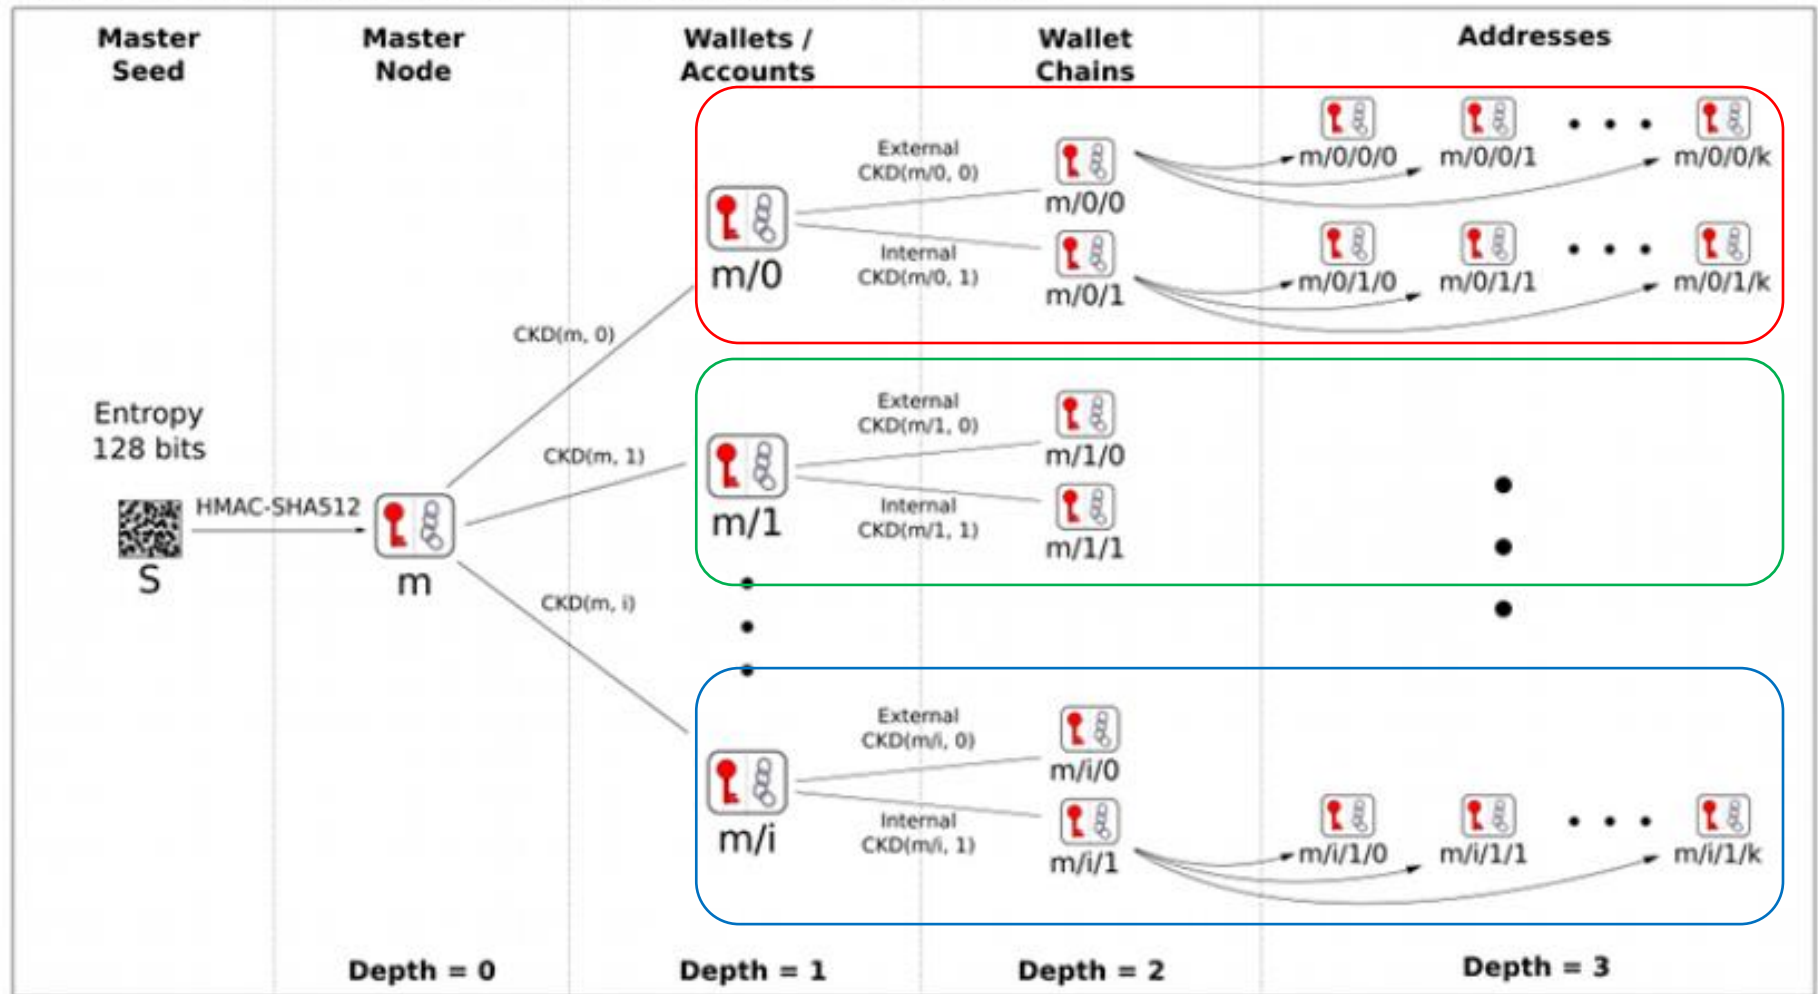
Master Seed

Master Node

Wallets / Accounts

Wallet Chains

Addresses

Entropy 128 bits

S

HMAC-SHA512

m

CKD(m, 0)

CKD(m, 1)

CKD(m, i)

m/0

External CKD(m/0, 0)

Internal CKD(m/0, 1)

m/0/0

m/0/1

m/0/0/0

m/0/0/1

m/0/0/k

m/0/1/0

m/0/1/1

m/0/1/k

m/1

External CKD(m/1, 0)

Internal CKD(m/1, 1)

m/1/0

m/1/1

m/i

External CKD(m/i, 0)

Internal CKD(m/i, 1)

m/i/0

m/i/1

m/i/1/0

m/i/1/1

m/i/1/k

Depth = 0

Depth = 1

Depth = 2

Depth = 3